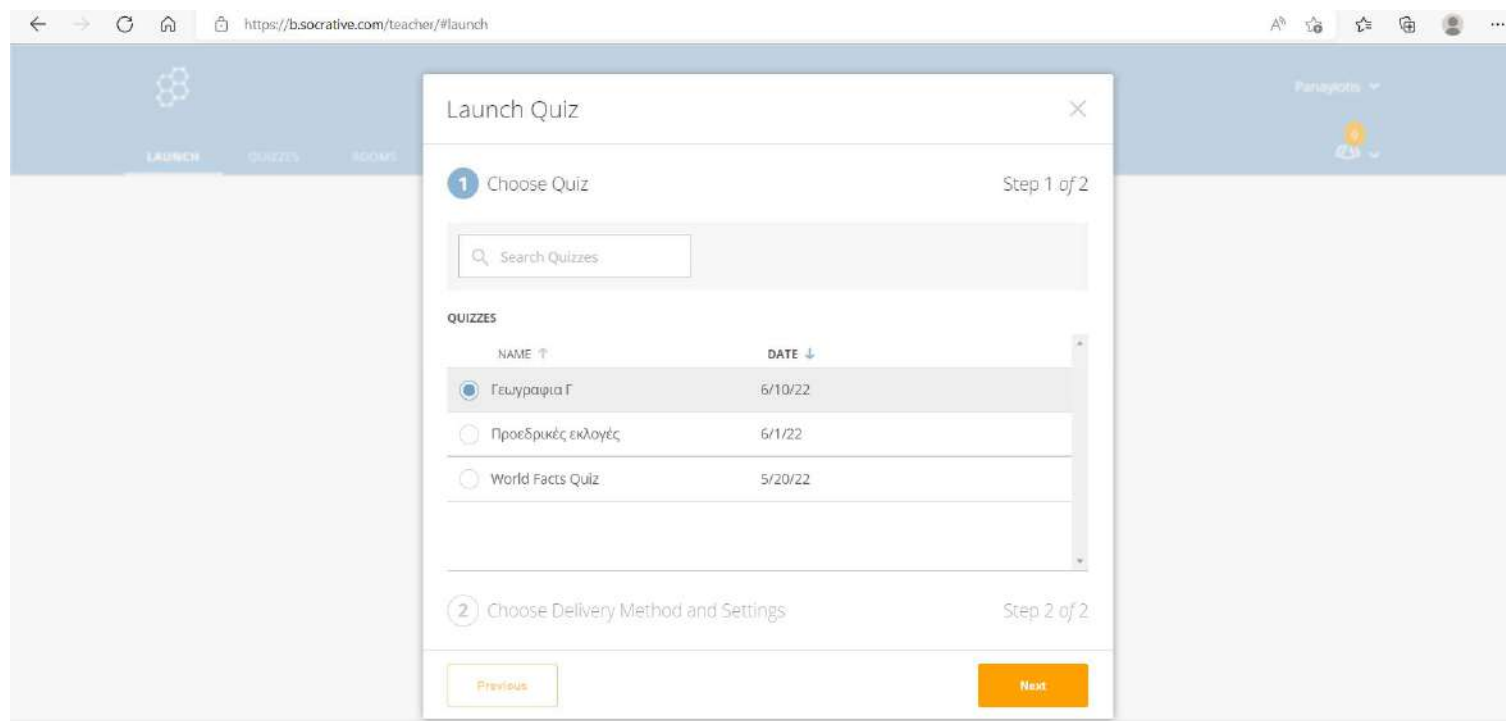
https://b.socrative.com/teacher/#launch

LAUNCH QUIZZES ROOMS

Panayiotis

Launch Quiz

1 Choose Quiz Step 1 of 2

Search Quizzes

QUIZZES

| NAME | DATE |
|---|---|
| Γεωγραφια Γ | 6/10/22 |
| Προεδρικές εκλογές | 6/1/22 |
| World Facts Quiz | 5/20/22 |

2 Choose Delivery Method and Settings Step 2 of 2

Previous

Next